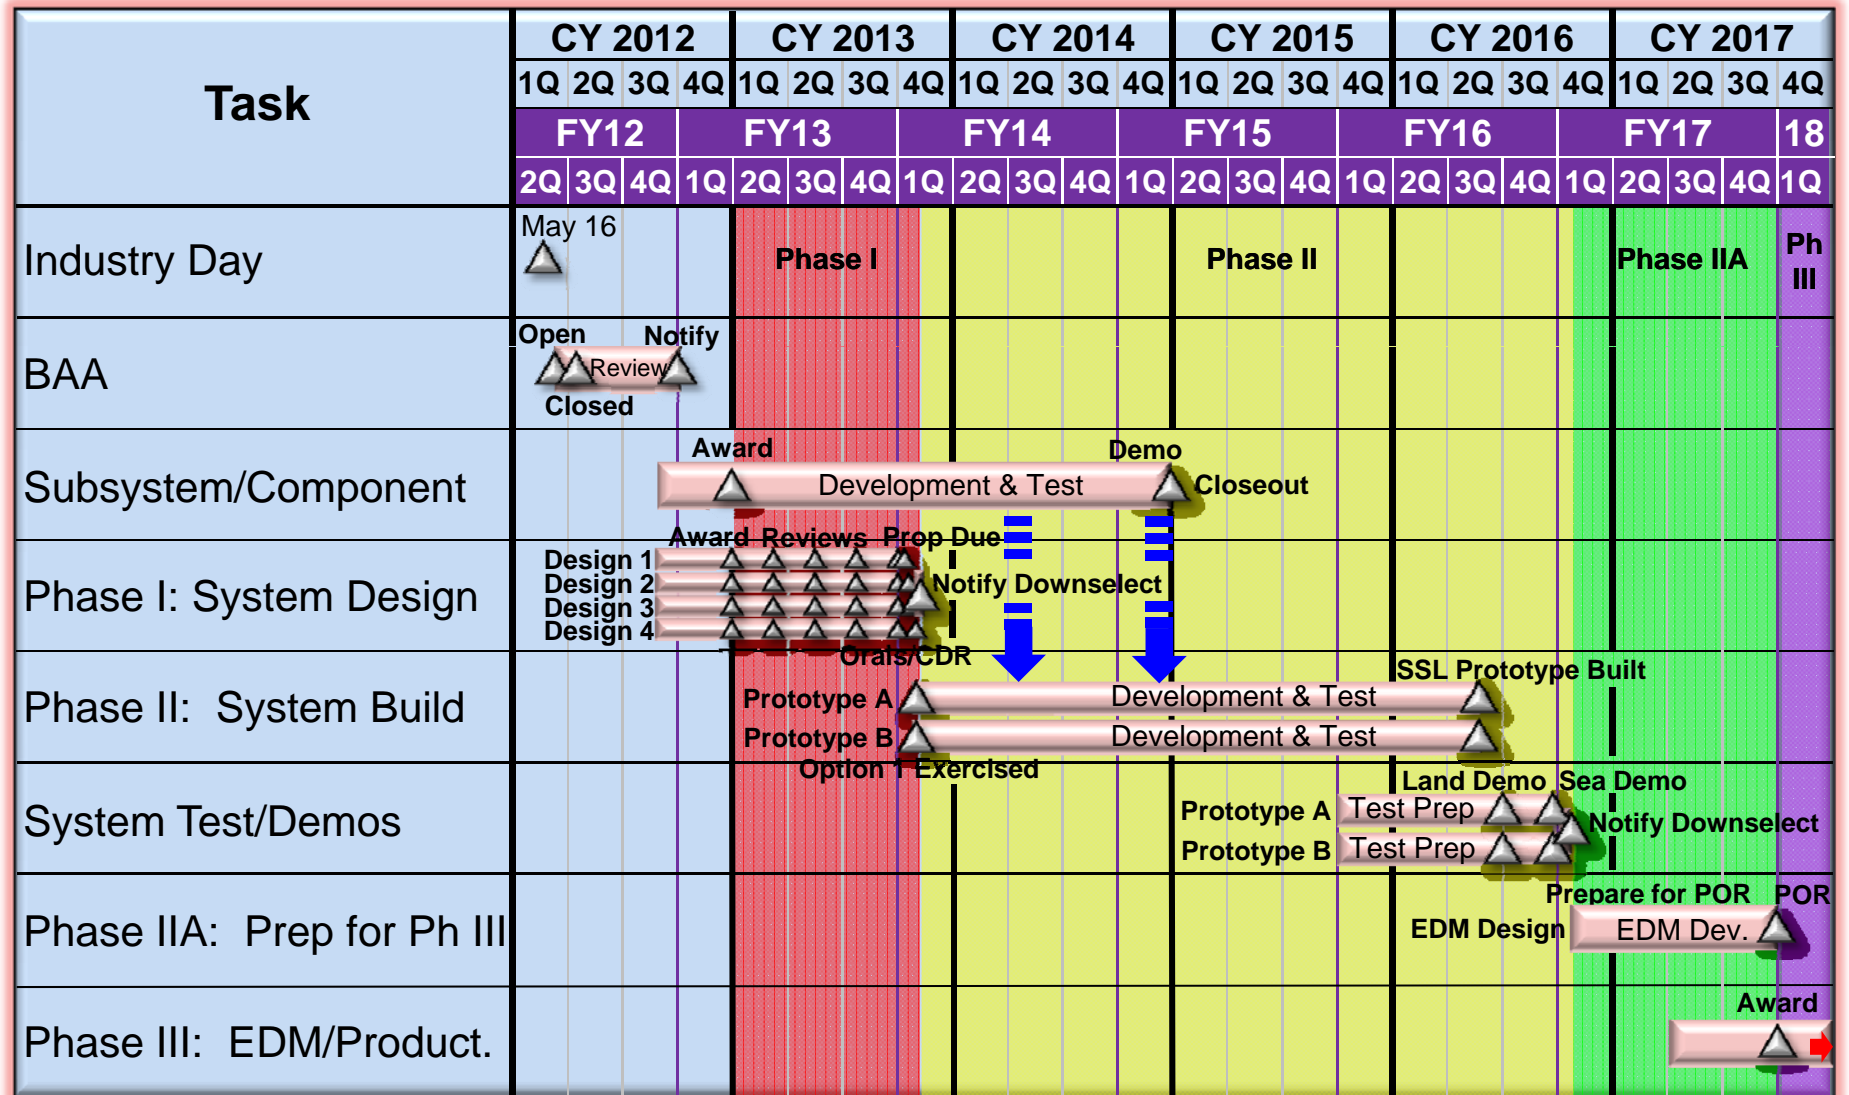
| Task | CY 2012 | CY 2013 | CY 2014 | CY 2015 | CY 2016 | CY 2017 |
|---|---|---|---|---|---|---|
| | 1Q 2Q 3Q 4Q | 1Q 2Q 3Q 4Q | 1Q 2Q 3Q 4Q | 1Q 2Q 3Q 4Q | 1Q 2Q 3Q 4Q | 1Q 2Q 3Q 4Q |

FY12 FY13 FY14 FY15 FY16 FY17 18

2Q 3Q 4Q 1Q 2Q 3Q 4Q 1Q 2Q 3Q 4Q 1Q 2Q 3Q 4Q 1Q 2Q 3Q 4Q 1Q 2Q 3Q 4Q 1Q

Industry Day: May 16; Phase I; Phase II; Phase IIA; Ph III

BAA: Open; Notify; Review; Closed

Subsystem/Component: Award; Development & Test; Demo; Closeout

Phase I: System Design: Award Reviews Prop Due; Design 1; Design 2; Design 3; Design 4; Notify Downselect; Orals/CDR

Phase II: System Build: SSL Prototype Built; Prototype A; Development & Test; Prototype B; Development & Test; Option 1 Exercised

System Test/Demos: Land Demo; Sea Demo; Prototype A; Test Prep; Prototype B; Test Prep; Notify Downselect

Phase IIA: Prep for Ph III: Prepare for POR; POR; EDM Design; EDM Dev.

Phase III: EDM/Product.: Award